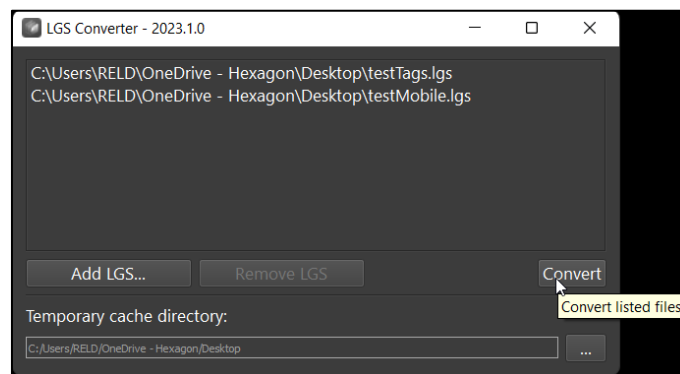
LGS Converter - 2023.1.0

C:\Users\RELD\OneDrive - Hexagon\Desktop\testTags.lgs
C:\Users\RELD\OneDrive - Hexagon\Desktop\testMobile.lgs

Add LGS...
Remove LGS
Convert
Convert listed files

Temporary cache directory:

C:/Users/RELD/OneDrive - Hexagon/Desktop
...